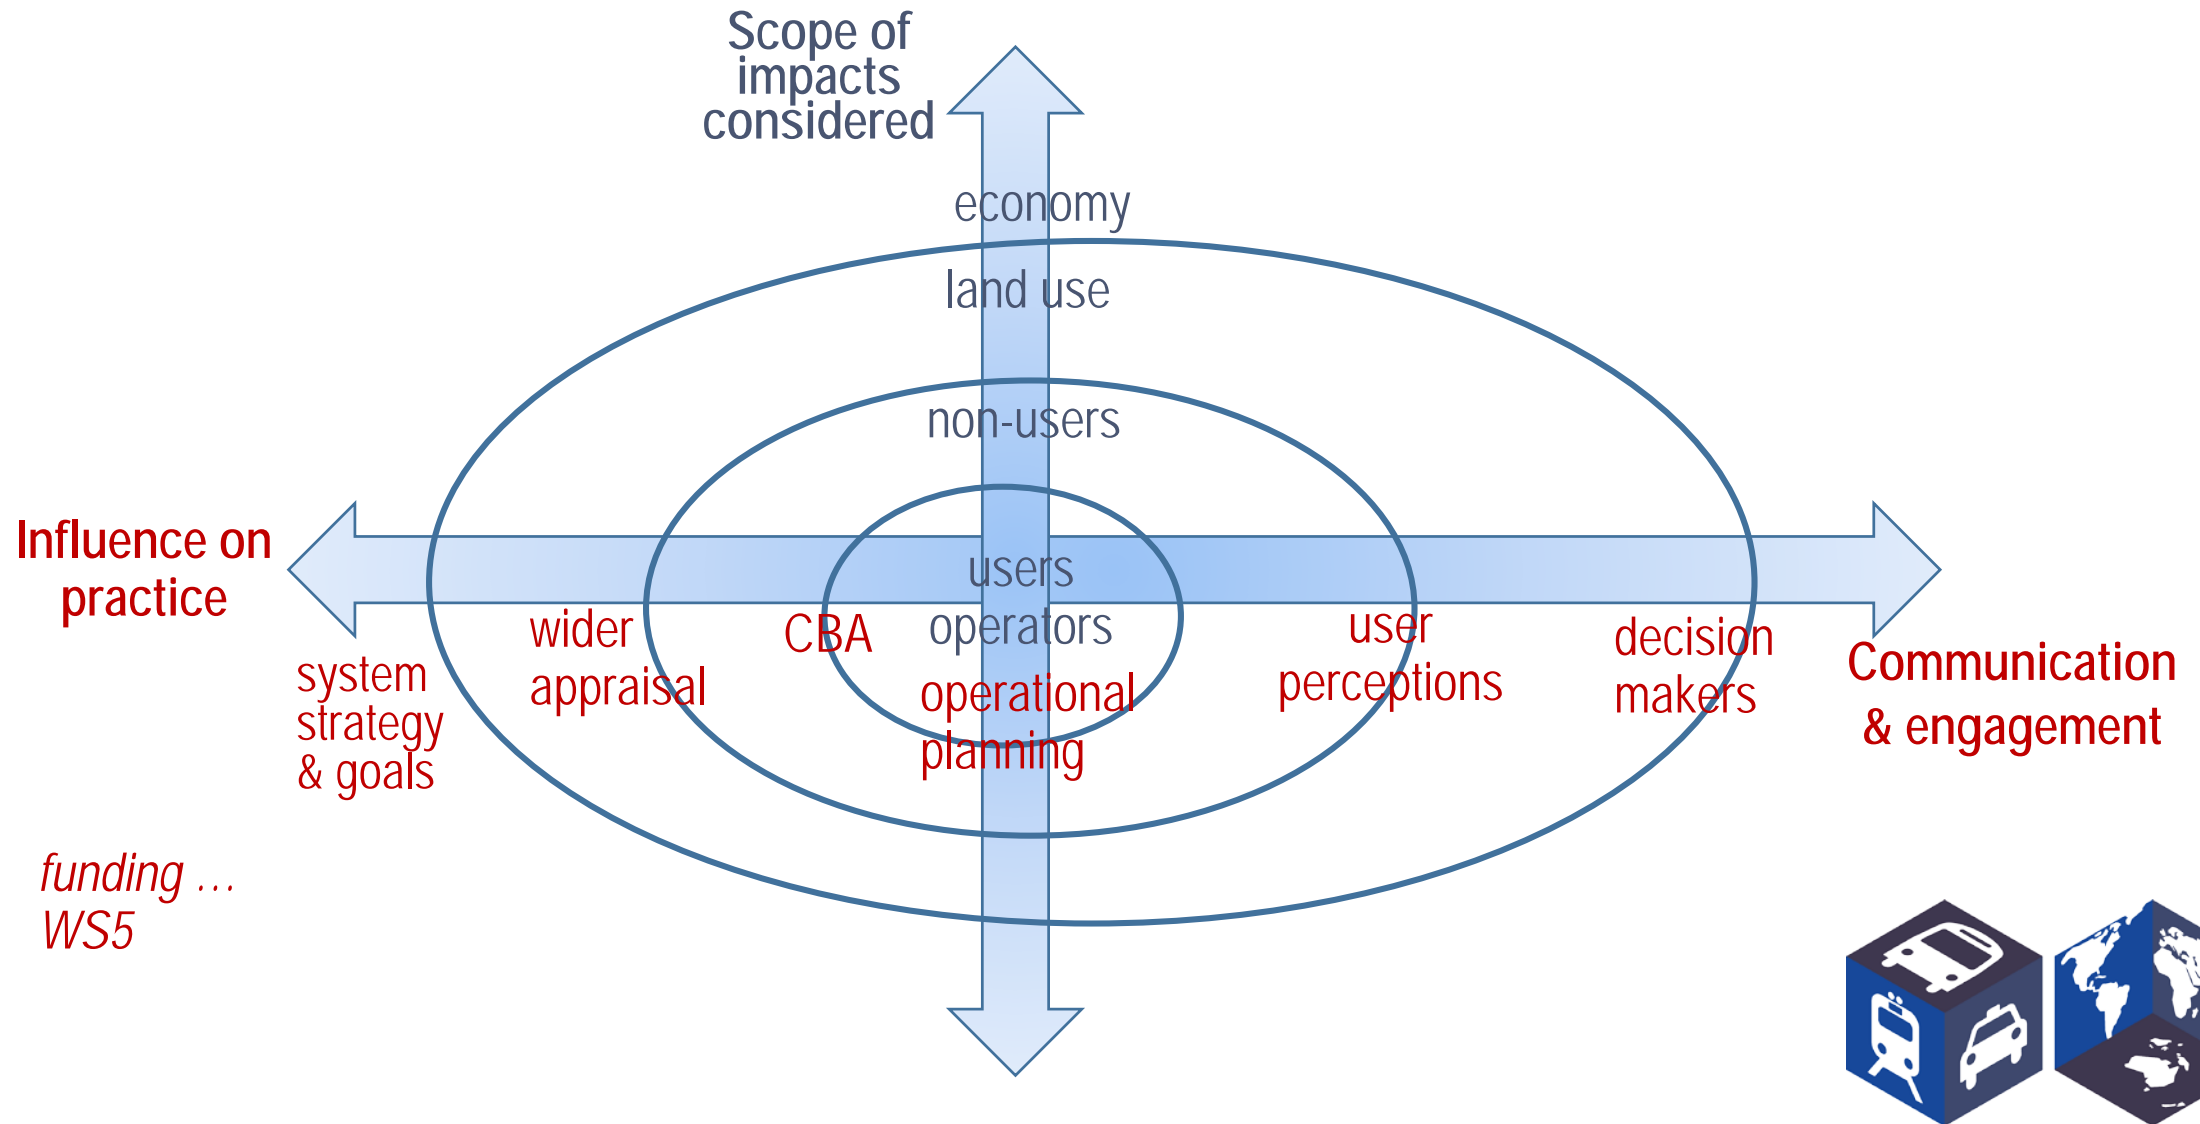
Scope of impacts considered

economy

land use

non-users

Influence on practice

users

operators

Communication & engagement

system strategy & goals

wider appraisal

CBA

operational planning

user perceptions

decision makers

funding …
WS5